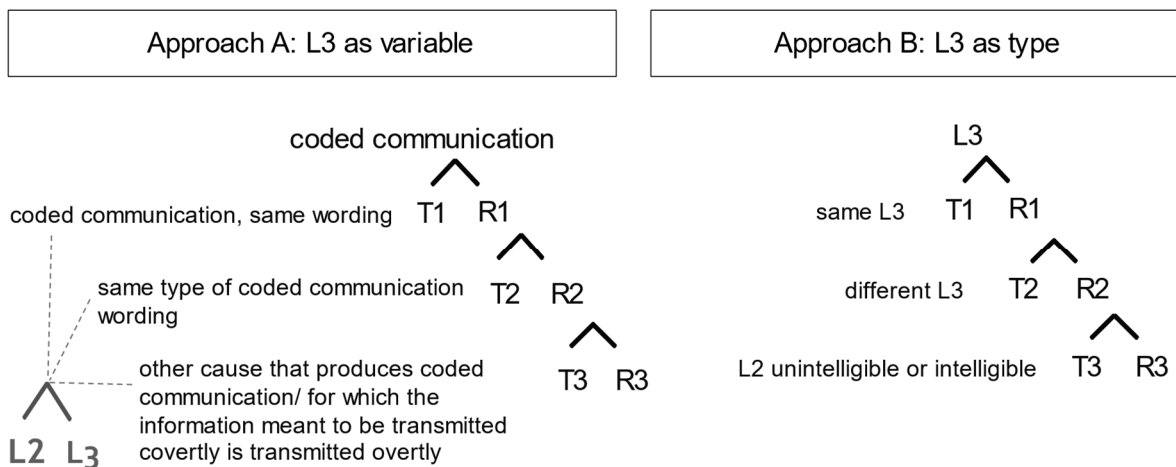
Approach A: L3 as variable

coded communication

coded communication, same wording T1 R1

same type of coded communication wording T2 R2

other cause that produces coded communication/ for which the information meant to be transmitted covertly is transmitted overtly T3 R3

L2 L3

Approach B: L3 as type

L3

same L3 T1 R1

different L3 T2 R2

L2 unintelligible or intelligible T3 R3